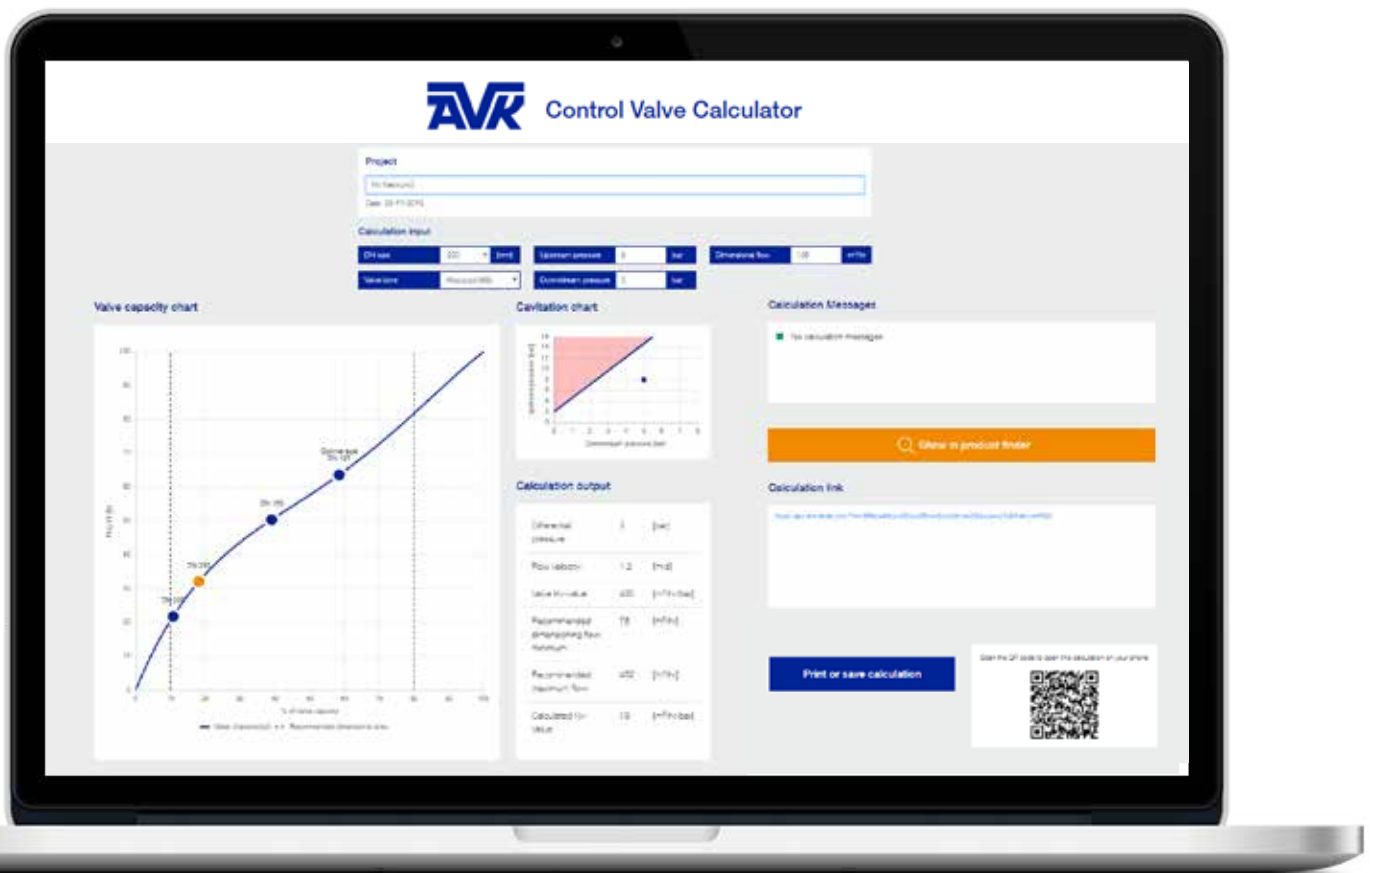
AVK Control Valve Calculator

Project

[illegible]

Calculation input

DN size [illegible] [mm]
Upstream pressure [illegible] bar
Dimensional flow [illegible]
Valve cone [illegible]
Downstream pressure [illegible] bar

Valve capacity chart

Cavitation chart

Calculation Messages

No calculation messages

Show in product finder

Calculation output

Differential pressure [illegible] [bar]
Flow velocity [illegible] [m/s]
Valve Kv-value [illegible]
Recommended dimensioning flow maximum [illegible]
Recommended maximum flow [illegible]
Calculated Kv value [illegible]

Calculation link

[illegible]

Print or save calculation

Scan the QR code to open the calculation on your phone